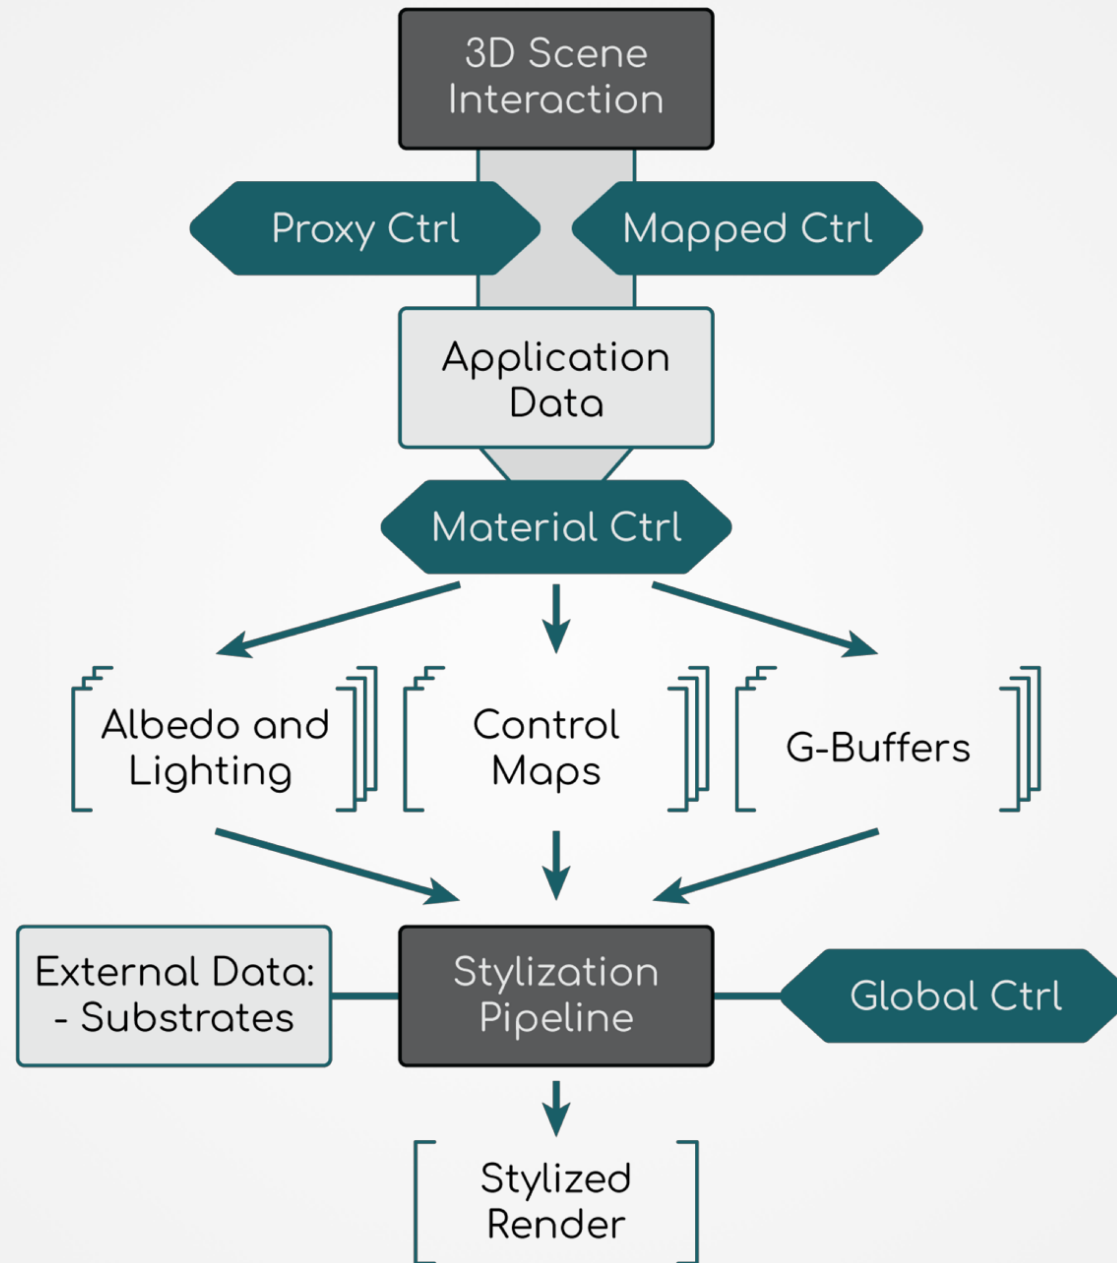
3D Scene Interaction

Proxy Ctrl

Mapped Ctrl

Application Data

Material Ctrl

Albedo and Lighting

Control Maps

G-Buffers

External Data:
- Substrates

Stylization Pipeline

Global Ctrl

Stylized Render